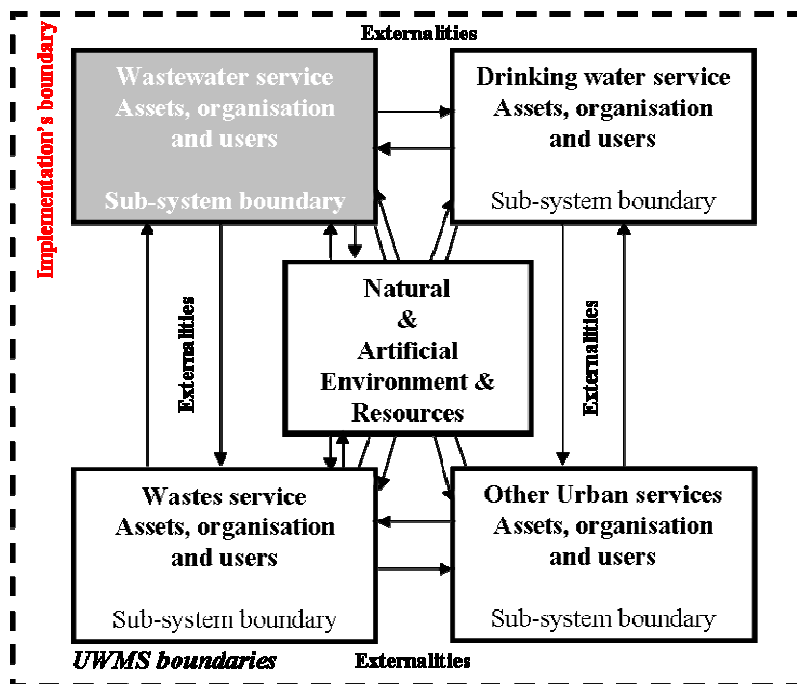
Implementation's boundary

Externalities

Wastewater service
Assets, organisation
and users

Sub-system boundary

Drinking water service
Assets, organisation
and users

Sub-system boundary

Externalities

Natural
&
Artificial
Environment &
Resources

Externalities

Wastes service
Assets, organisation
and users

Sub-system boundary

Other Urban services
Assets, organisation
and users

Sub-system boundary

UWMS boundaries

Externalities